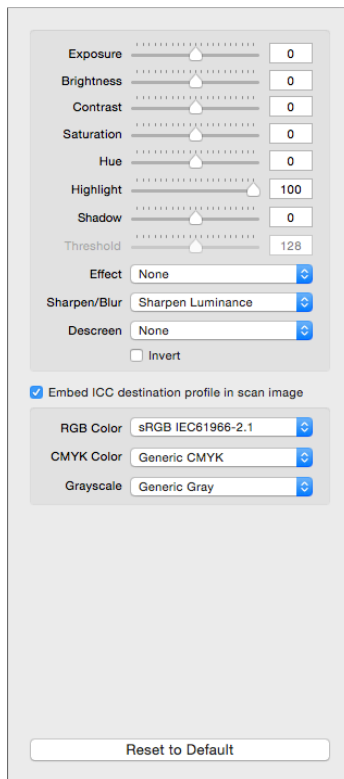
Exposure 0
Brightness 0
Contrast 0
Saturation 0
Hue 0
Highlight 100
Shadow 0
Threshold 128
Effect None
Sharpen/Blur Sharpen Luminance
Descreen None
Invert

Embed ICC destination profile in scan image

RGB Color sRGB IEC61966-2.1
CMYK Color Generic CMYK
Grayscale Generic Gray

Reset to Default